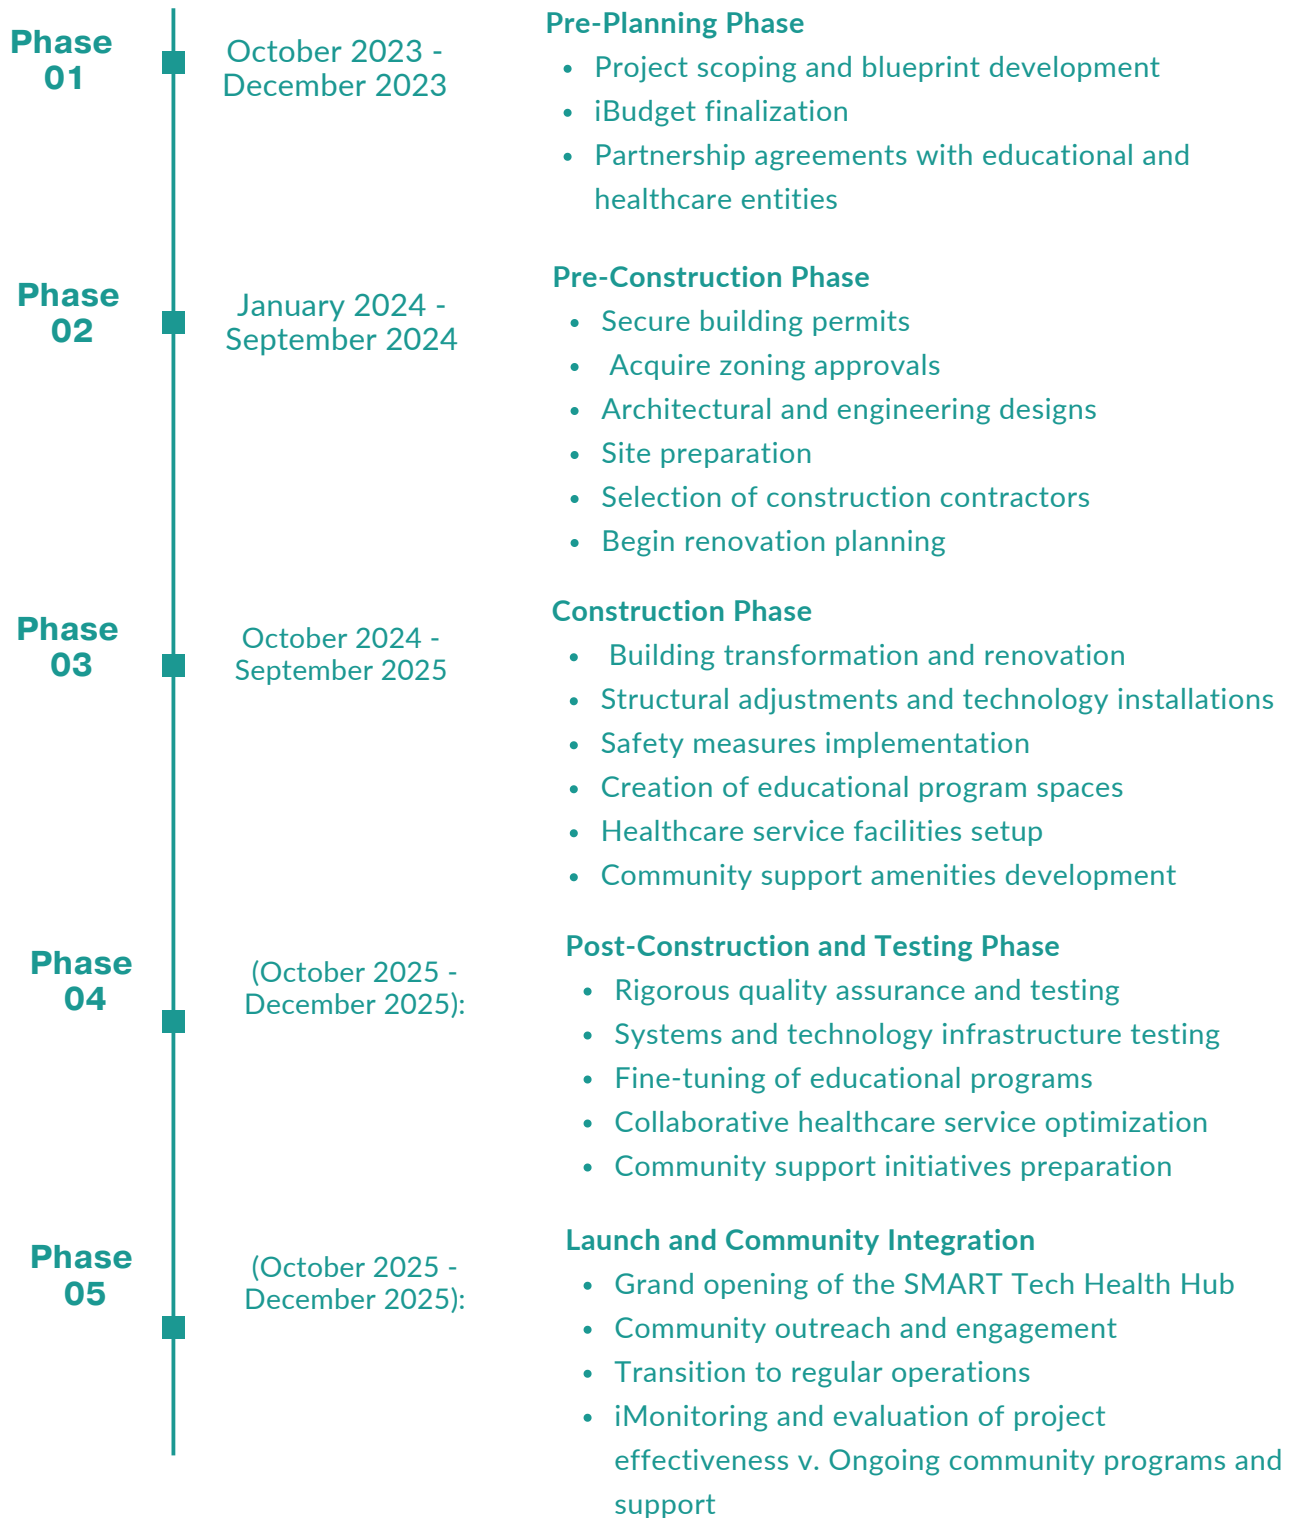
Phase 01

October 2023 - December 2023

Pre-Planning Phase
- Project scoping and blueprint development
- iBudget finalization
- Partnership agreements with educational and healthcare entities

Phase 02

January 2024 - September 2024

Pre-Construction Phase
- Secure building permits
- Acquire zoning approvals
- Architectural and engineering designs
- Site preparation
- Selection of construction contractors
- Begin renovation planning

Phase 03

October 2024 - September 2025

Construction Phase
- Building transformation and renovation
- Structural adjustments and technology installations
- Safety measures implementation
- Creation of educational program spaces
- Healthcare service facilities setup
- Community support amenities development

Phase 04

(October 2025 - December 2025):

Post-Construction and Testing Phase
- Rigorous quality assurance and testing
- Systems and technology infrastructure testing
- Fine-tuning of educational programs
- Collaborative healthcare service optimization
- Community support initiatives preparation

Phase 05

(October 2025 - December 2025):

Launch and Community Integration
- Grand opening of the SMART Tech Health Hub
- Community outreach and engagement
- Transition to regular operations
- iMonitoring and evaluation of project effectiveness v. Ongoing community programs and support